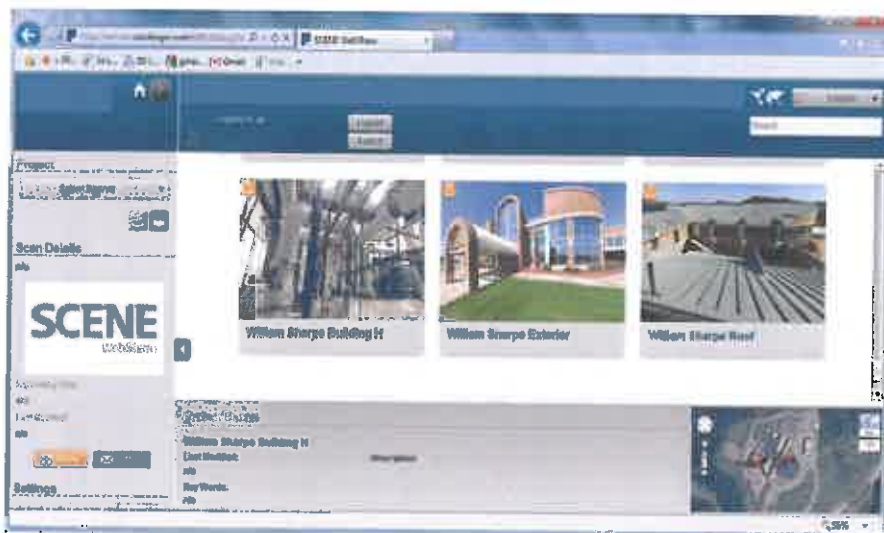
SCENE WebShare

Project
Select Scene

Scan Details
n/a

SCENE
WebShare

n/a
n/a

Settings

Logout
Search

William Sharpe Building H
William Sharpe Exterior
William Sharpe Roof

Project Details
William Sharpe Building H
Last Modified:
n/a
Description
Key Words:
n/a

Search

95%